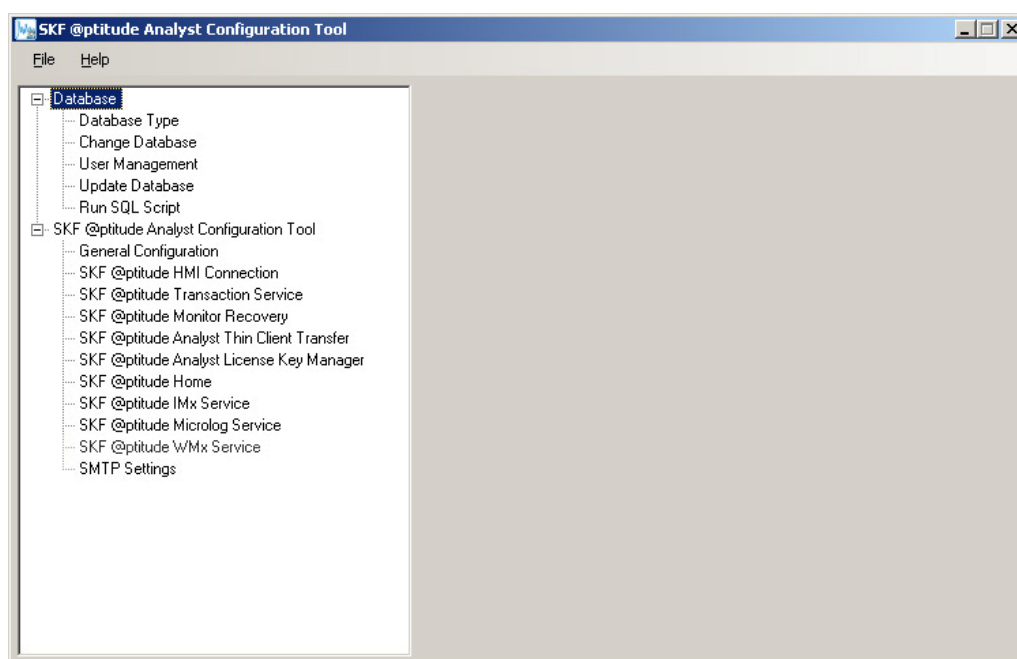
SKF @ptitude Analyst Configuration Tool

File Help

Database
Database Type
Change Database
User Management
Update Database
Run SQL Script
SKF @ptitude Analyst Configuration Tool
General Configuration
SKF @ptitude HMI Connection
SKF @ptitude Transaction Service
SKF @ptitude Monitor Recovery
SKF @ptitude Analyst Thin Client Transfer
SKF @ptitude Analyst License Key Manager
SKF @ptitude Home
SKF @ptitude IMx Service
SKF @ptitude Microlog Service
SKF @ptitude WMx Service
SMTP Settings